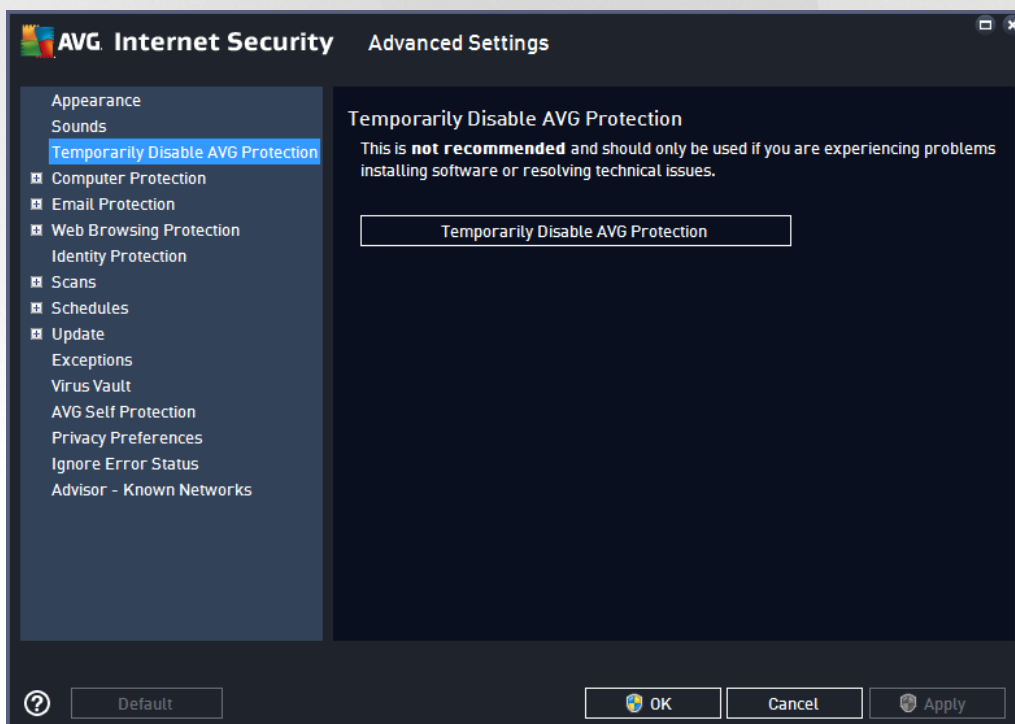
AVG. Internet Security Advanced Settings

Appearance
Sounds
Temporarily Disable AVG Protection
Computer Protection
Email Protection
Web Browsing Protection
Identity Protection
Scans
Schedules
Update
Exceptions
Virus Vault
AVG Self Protection
Privacy Preferences
Ignore Error Status
Advisor - Known Networks

Temporarily Disable AVG Protection

This is **not recommended** and should only be used if you are experiencing problems installing software or resolving technical issues.

Temporarily Disable AVG Protection

?
Default
OK
Cancel
Apply